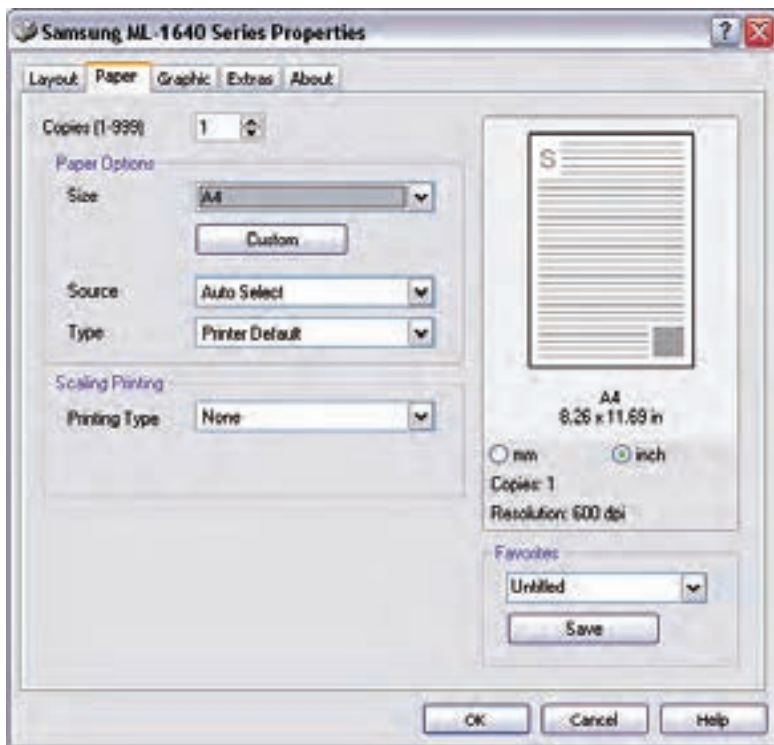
Samsung ML-1640 Series Properties

?

Layout Paper Graphic Extras About

Copies (1-999) 1

Paper Options

Size A4

Custom

Source Auto Select

Type Printer Default

Scaling Printing

Printing Type None

S

A4
8.26 x 11.69 in

mm inch

Copies: 1

Resolution: 600 dpi

Favorites

Untitled

Save

OK Cancel Help